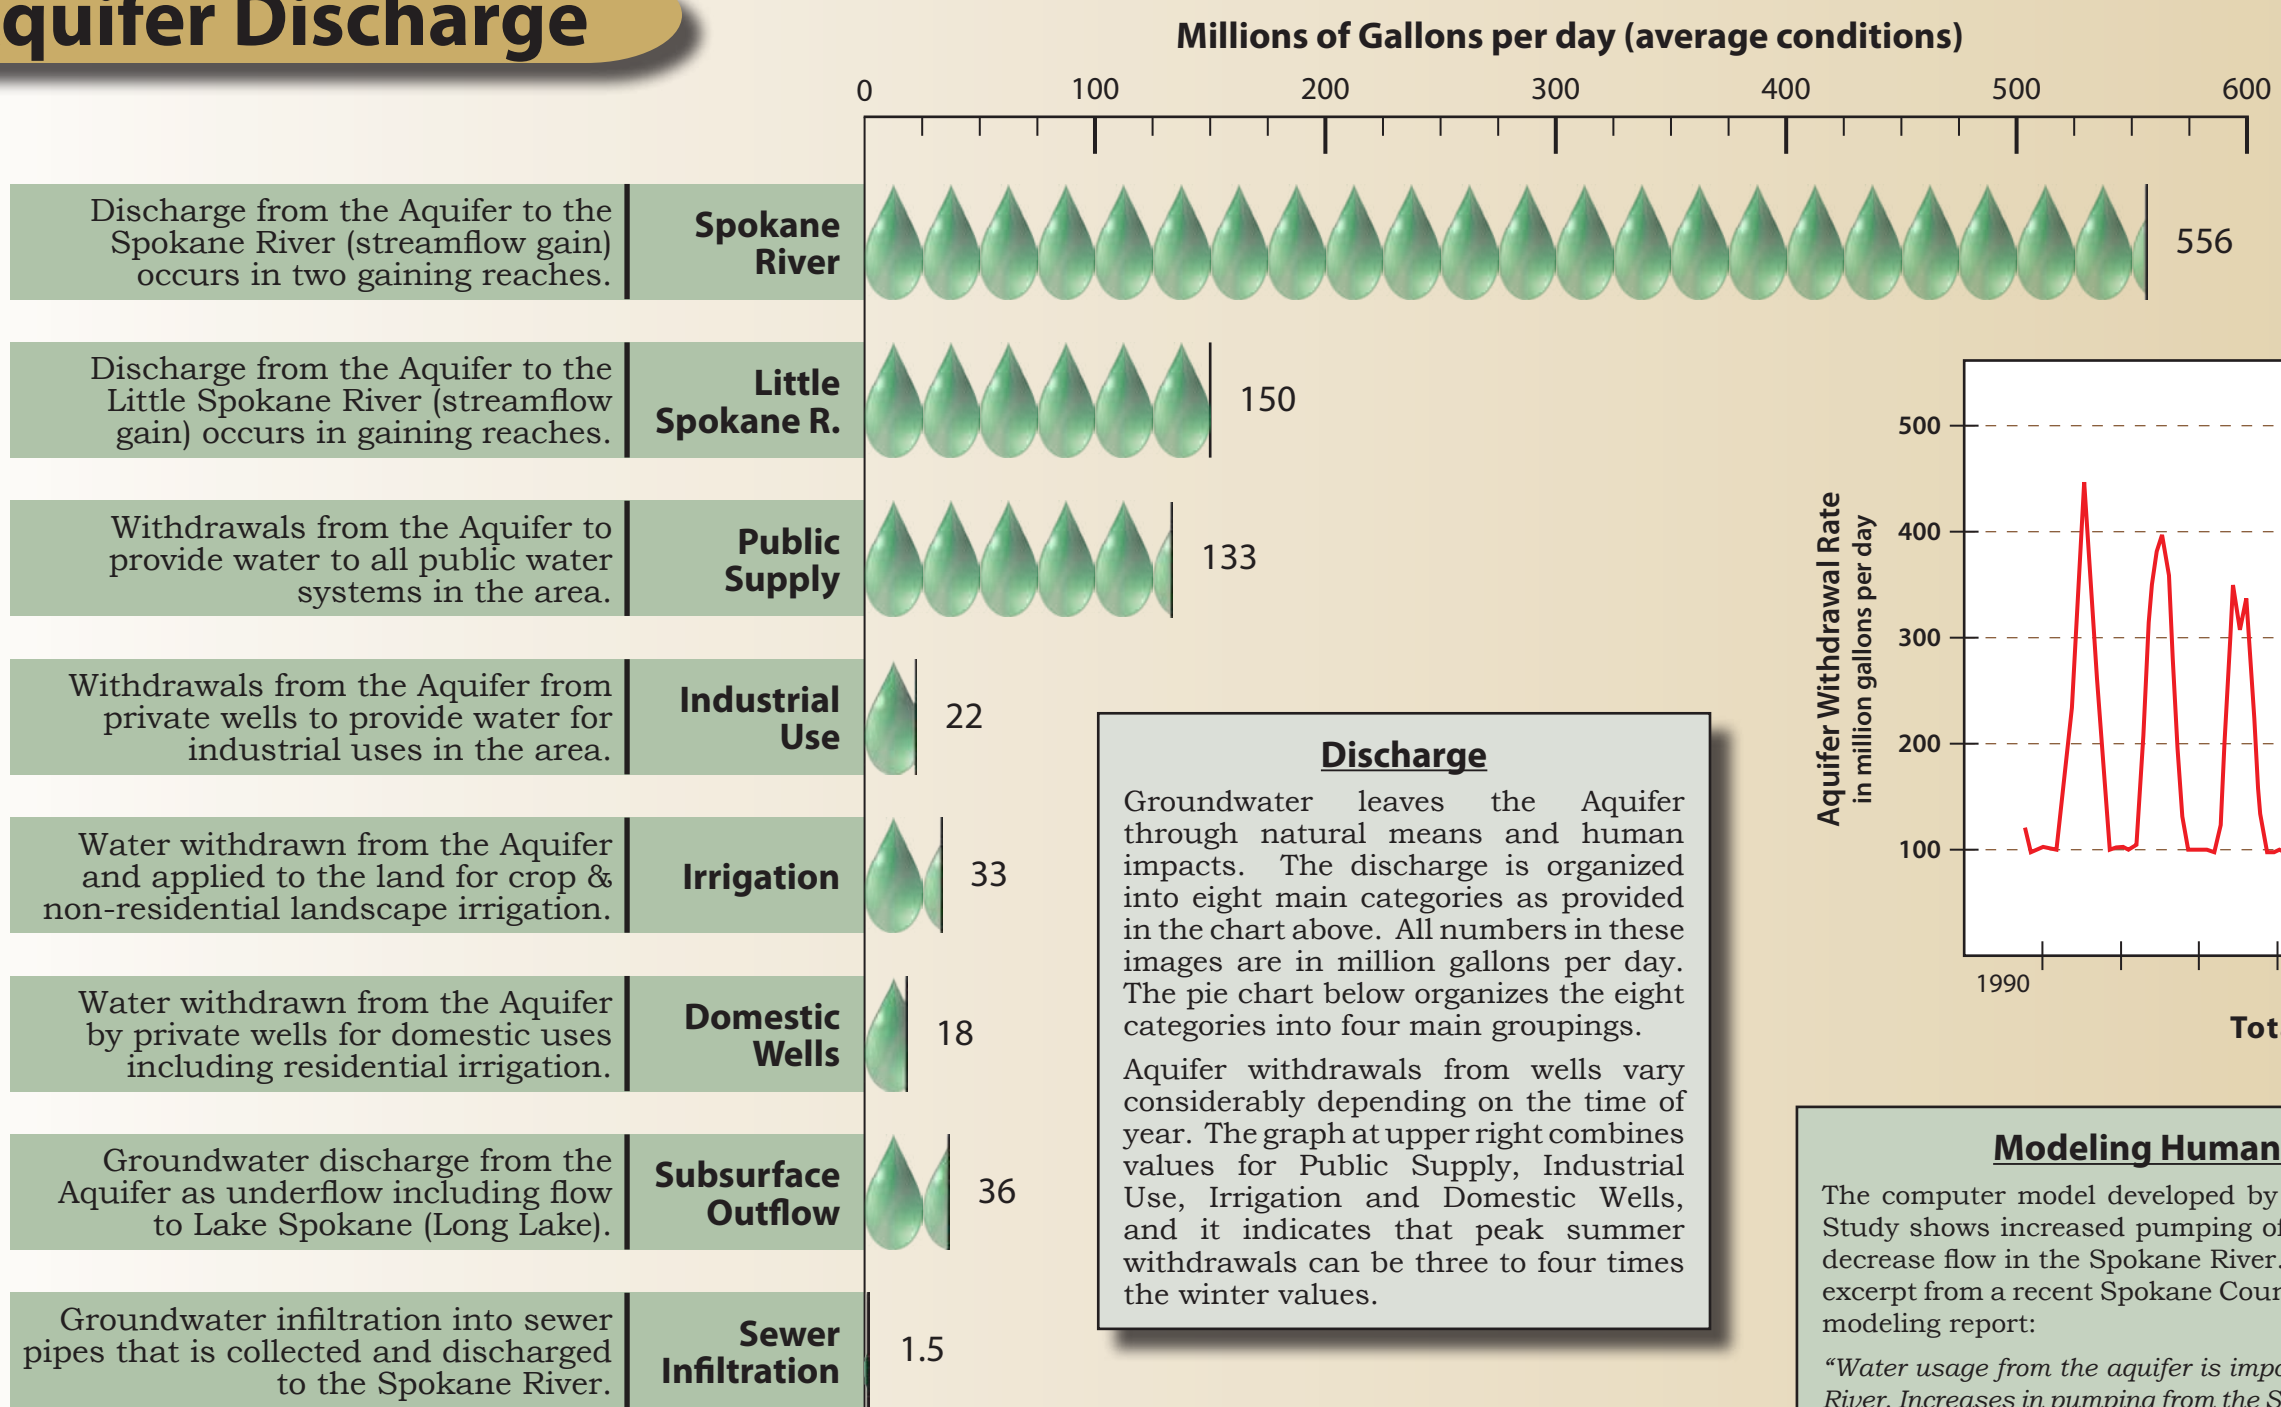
quifer Discharge

Millions of Gallons per day (average conditions)

0 100 200 300 400 500 600

| Discharge from the Aquifer to the Spokane River (streamflow gain) occurs in two gaining reaches. | Spokane River | 556 |
|---|---|---|
| Discharge from the Aquifer to the Little Spokane River (streamflow gain) occurs in gaining reaches. | Little Spokane R. | 150 |
| Withdrawals from the Aquifer to provide water to all public water systems in the area. | Public Supply | 133 |
| Withdrawals from the Aquifer from private wells to provide water for industrial uses in the area. | Industrial Use | 22 |
| Water withdrawn from the Aquifer and applied to the land for crop & non-residential landscape irrigation. | Irrigation | 33 |
| Water withdrawn from the Aquifer by private wells for domestic uses including residential irrigation. | Domestic Wells | 18 |
| Groundwater discharge from the Aquifer as underflow including flow to Lake Spokane (Long Lake). | Subsurface Outflow | 36 |
| Groundwater infiltration into sewer pipes that is collected and discharged to the Spokane River. | Sewer Infiltration | 1.5 |

Discharge

Groundwater leaves the Aquifer through natural means and human impacts. The discharge is organized into eight main categories as provided in the chart above. All numbers in these images are in million gallons per day. The pie chart below organizes the eight categories into four main groupings.

Aquifer withdrawals from wells vary considerably depending on the time of year. The graph at upper right combines values for Public Supply, Industrial Use, Irrigation and Domestic Wells, and it indicates that peak summer withdrawals can be three to four times the winter values.

Aquifer Withdrawal Rate
in million gallons per day

500
400
300
200
100

1990

Tot

Modeling Human

The computer model developed by Study shows increased pumping of decrease flow in the Spokane River. excerpt from a recent Spokane Cour modeling report:

“Water usage from the aquifer is impo River. Increases in pumping from the S